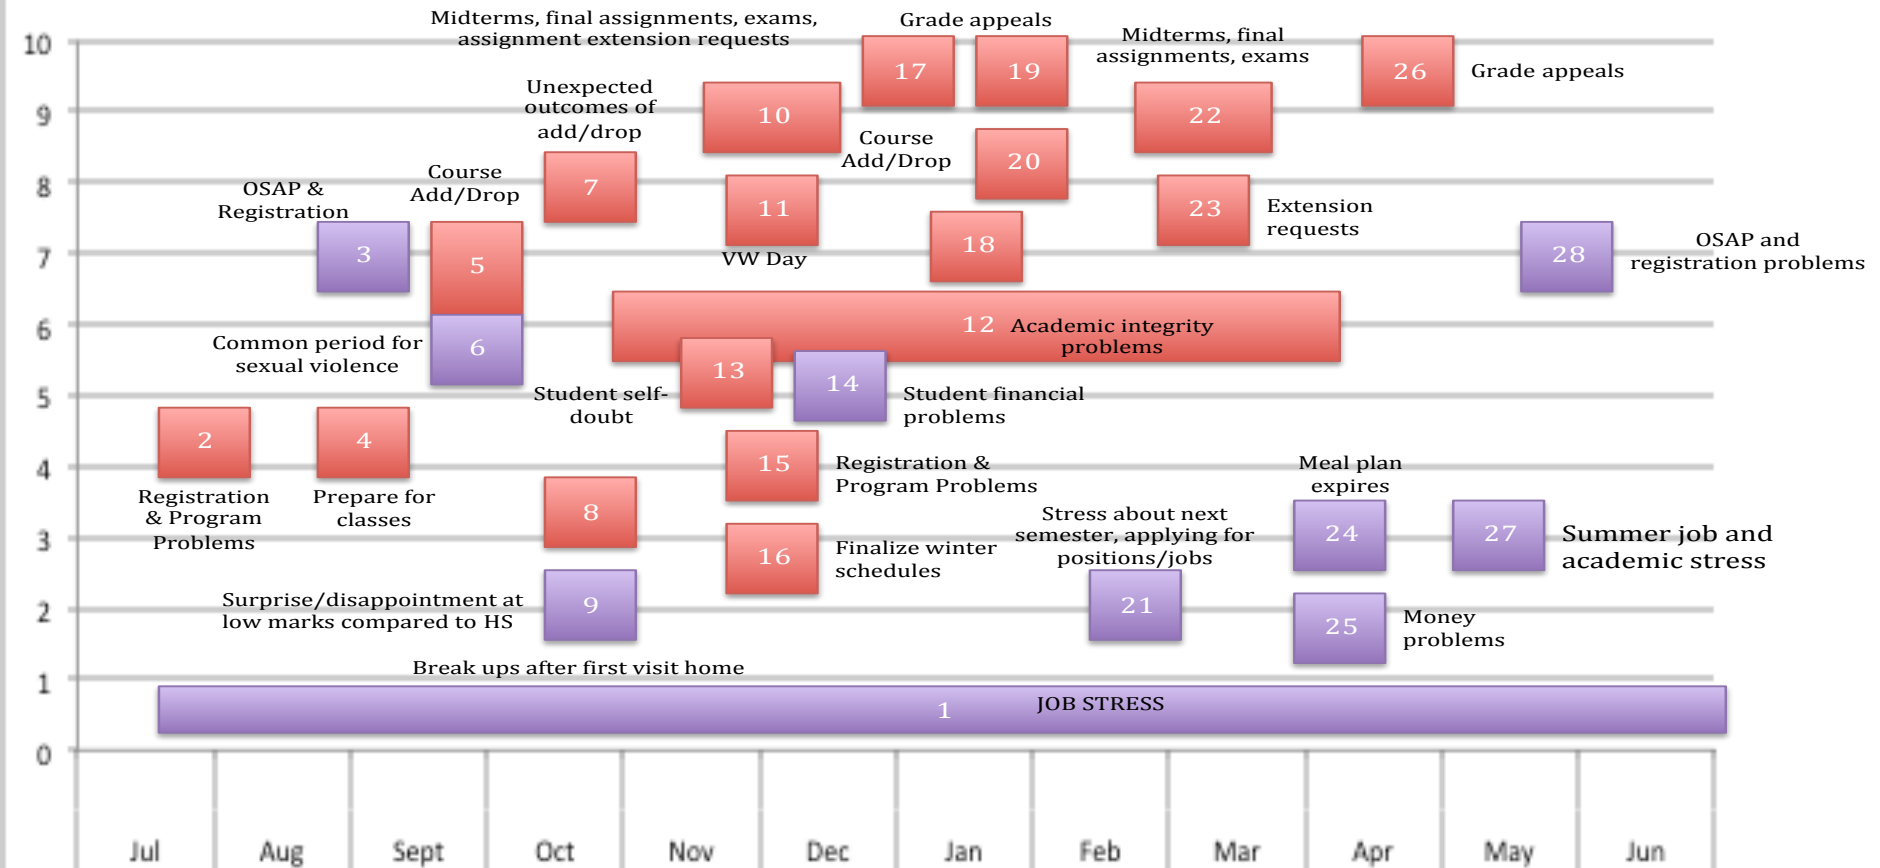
10
9
8
7
6
5
4
3
2
1
0

Midterms, final assignments, exams, assignment extension requests

Grade appeals

17

19

Midterms, final assignments, exams

26

Grade appeals

Unexpected outcomes of add/drop

10

22

Course Add/Drop

20

Course Add/Drop

7

OSAP & Registration

11

23

Extension requests

18

3

5

VW Day

28

OSAP and registration problems

12 Academic integrity problems

6

Common period for sexual violence

13

14

Student self-doubt

Student financial problems

2

4

15

Registration & Program Problems

Meal plan expires

Registration & Program Problems

Prepare for classes

8

Stress about next semester, applying for positions/jobs

24

27

Summer job and academic stress

16

Finalize winter schedules

9

21

Surprise/disappointment at low marks compared to HS

25

Money problems

Break ups after first visit home

1 JOB STRESS

Jul
Aug
Sept
Oct
Nov
Dec
Jan
Feb
Mar
Apr
May
Jun